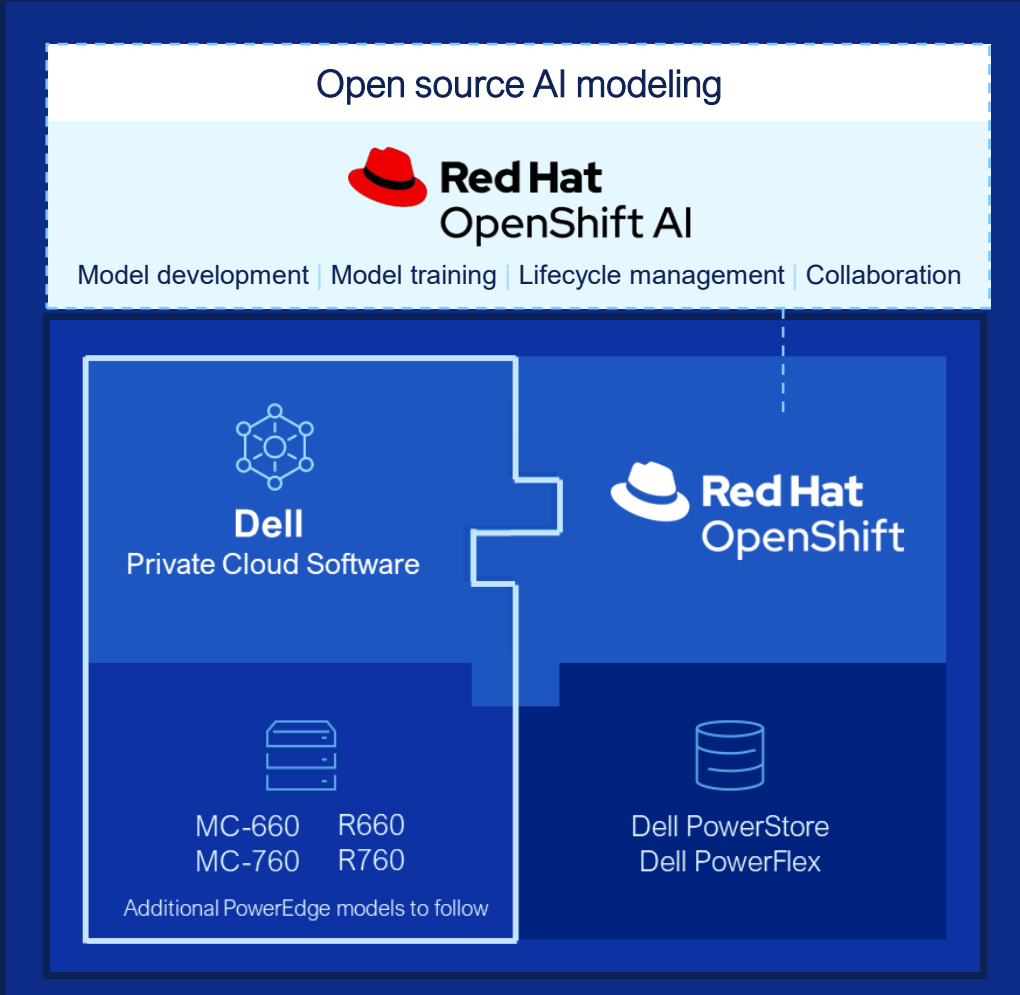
Open source AI modeling

Red Hat
OpenShift AI

Model development | Model training | Lifecycle management | Collaboration

Dell
Private Cloud Software

Red Hat
OpenShift

MC-660 R660
MC-760 R760

Additional PowerEdge models to follow

Dell PowerStore
Dell PowerFlex